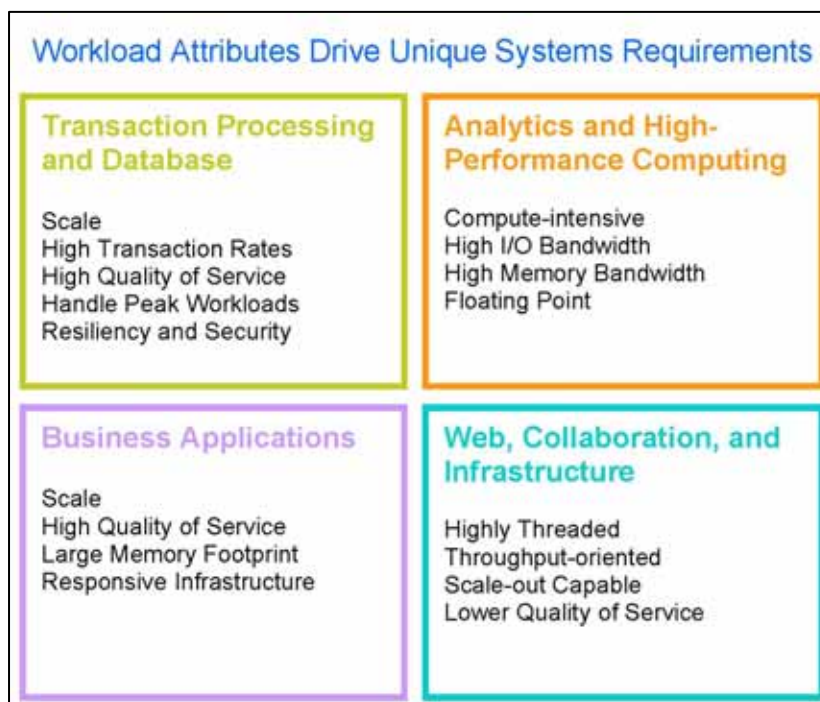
Workload Attributes Drive Unique Systems Requirements

Transaction Processing and Database

Scale
High Transaction Rates
High Quality of Service
Handle Peak Workloads
Resiliency and Security

Analytics and High-Performance Computing

Compute-intensive
High I/O Bandwidth
High Memory Bandwidth
Floating Point

Business Applications

Scale
High Quality of Service
Large Memory Footprint
Responsive Infrastructure

Web, Collaboration, and Infrastructure

Highly Threaded
Throughput-oriented
Scale-out Capable
Lower Quality of Service